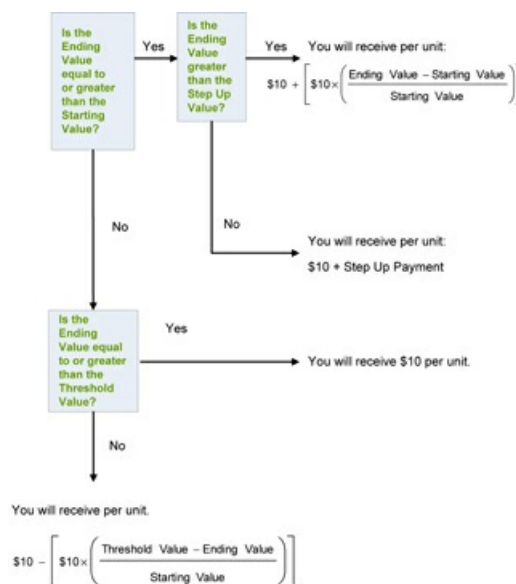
Is the Ending Value equal to or greater than the Starting Value?

Yes

Is the Ending Value greater than the Step Up Value?

Yes

You will receive per unit:

$\$10 + \left[\$10 \times \left(\frac{\text{Ending Value} - \text{Starting Value}}{\text{Starting Value}}\right)\right]$

No

No

You will receive per unit:

$10 + Step Up Payment

Is the Ending Value equal to or greater than the Threshold Value?

Yes

You will receive $10 per unit.

No

You will receive per unit.

$\$10 - \left[\$10 \times \left(\frac{\text{Threshold Value} - \text{Ending Value}}{\text{Starting Value}}\right)\right]$